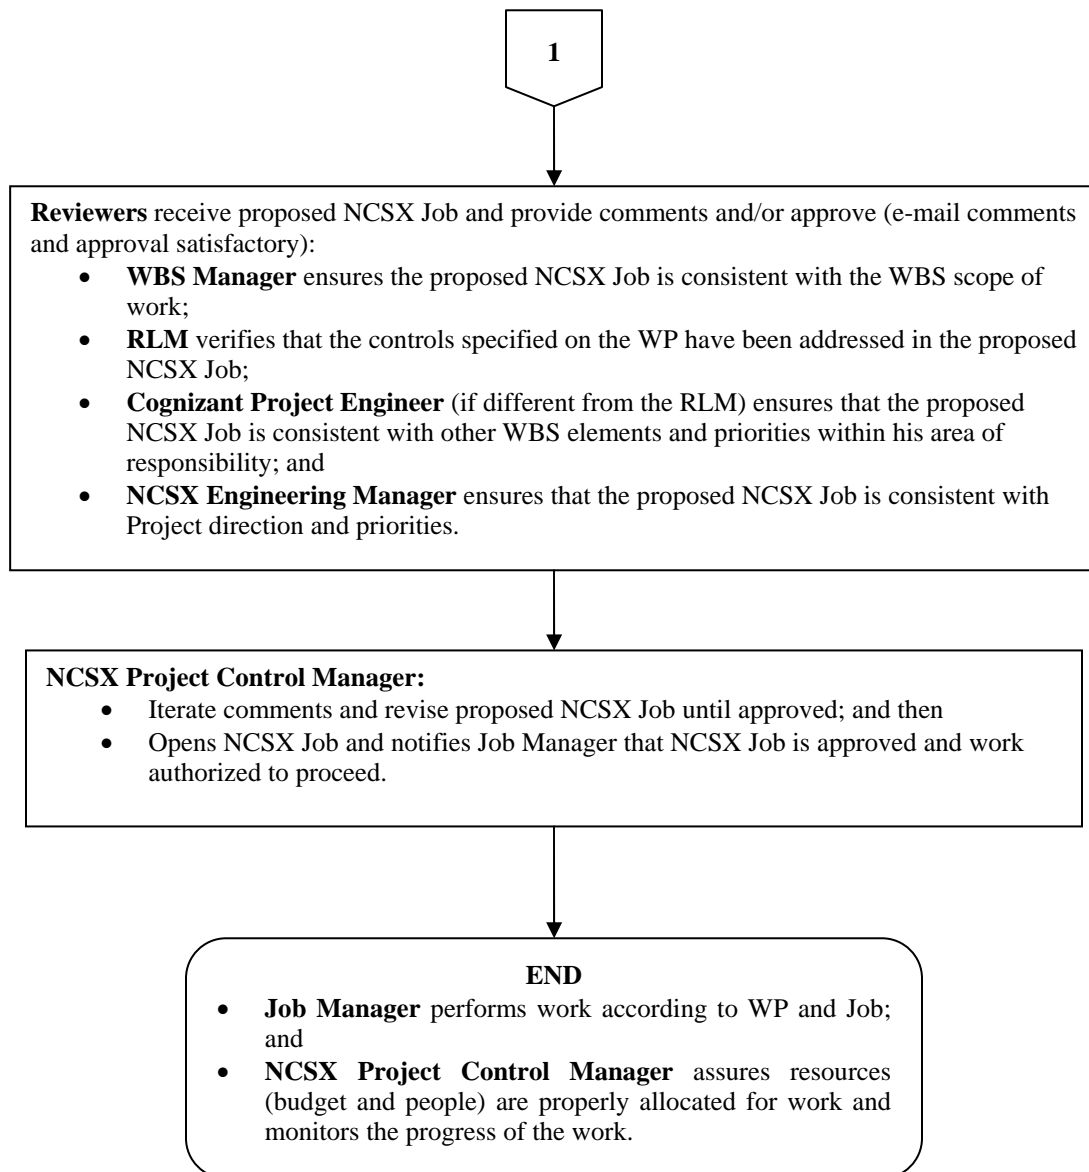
1

Reviewers receive proposed NCSX Job and provide comments and/or approve (e-mail comments and approval satisfactory):

- WBS Manager ensures the proposed NCSX Job is consistent with the WBS scope of work;
- RLM verifies that the controls specified on the WP have been addressed in the proposed NCSX Job;
- Cognizant Project Engineer (if different from the RLM) ensures that the proposed NCSX Job is consistent with other WBS elements and priorities within his area of responsibility; and
- NCSX Engineering Manager ensures that the proposed NCSX Job is consistent with Project direction and priorities.

NCSX Project Control Manager:

- Iterate comments and revise proposed NCSX Job until approved; and then
- Opens NCSX Job and notifies Job Manager that NCSX Job is approved and work authorized to proceed.

END

- Job Manager performs work according to WP and Job; and
- NCSX Project Control Manager assures resources (budget and people) are properly allocated for work and monitors the progress of the work.